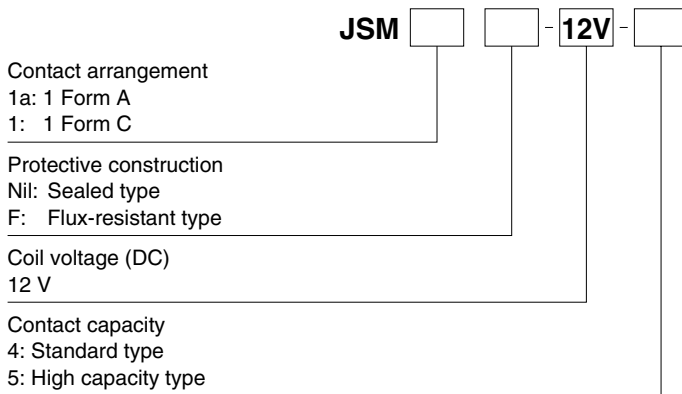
JSM [ ] [ ] - 12V - [ ]

Contact arrangement
1a: 1 Form A
1: 1 Form C

Protective construction
Nil: Sealed type
F: Flux-resistant type

Coil voltage (DC)
12 V

Contact capacity
4: Standard type
5: High capacity type